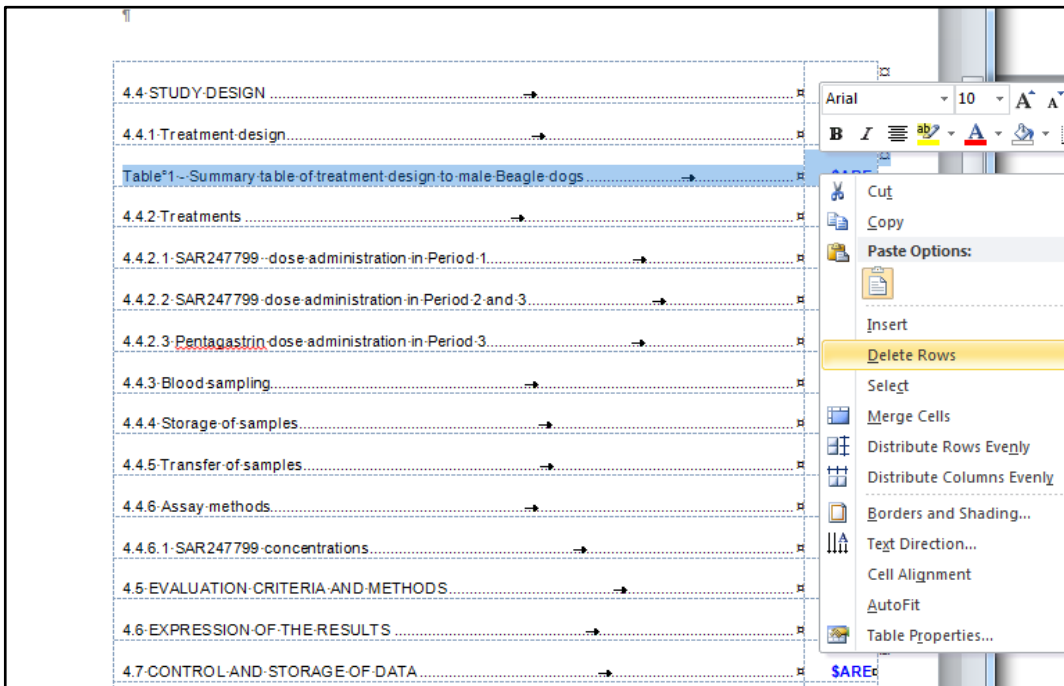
¶

4.4·STUDY·DESIGN ........................................................→ ¤

4.4.1·Treatment·design......................................................→ ¤

Table°1·-·Summary·table·of·treatment·design·to·male·Beagle·dogs..........→ ¤ $ARE

4.4.2·Treatments ...............................................................→ ¤

4.4.2.1·SAR247799··dose·administration·in·Period·1..............................→ ¤

4.4.2.2·SAR247799·dose·administration·in·Period·2·and·3.........................→ ¤

4.4.2.3·Pentagastrin·dose·administration·in·Period·3..............................→ ¤

4.4.3·Blood·sampling..............................................................→ ¤

4.4.4·Storage·of·samples.........................................................→ ¤

4.4.5·Transfer·of·samples.........................................................→ ¤

4.4.6·Assay·methods..............................................................→ ¤

4.4.6.1·SAR247799·concentrations...............................................→ ¤

4.5·EVALUATION·CRITERIA·AND·METHODS........................................→ ¤

4.6·EXPRESSION·OF·THE·RESULTS ............................................→ ¤

4.7·CONTROL·AND·STORAGE·OF·DATA.......................................→ ¤ $ARE¤

Arial 10 A A
B I ab A

Cut
Copy
Paste Options:
Insert
Delete Rows
Select
Merge Cells
Distribute Rows Evenly
Distribute Columns Evenly
Borders and Shading...
Text Direction...
Cell Alignment
AutoFit
Table Properties...